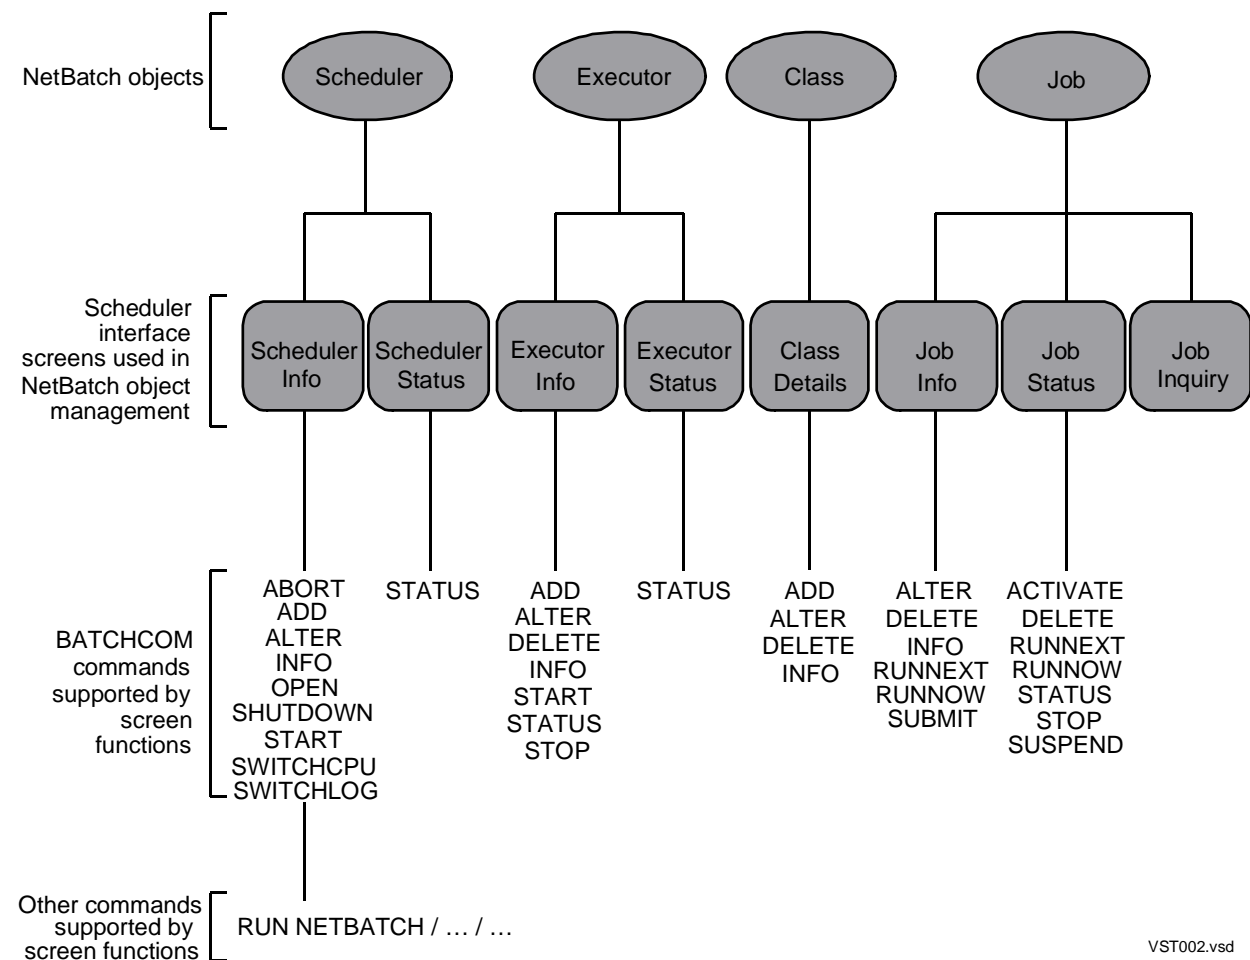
NetBatch objects

Scheduler

Executor

Class

Job

Scheduler interface screens used in NetBatch object management

Scheduler Info

Scheduler Status

Executor Info

Executor Status

Class Details

Job Info

Job Status

Job Inquiry

BATCHCOM commands supported by screen functions

ABORT
ADD
ALTER
INFO
OPEN
SHUTDOWN
START
SWITCHCPU
SWITCHLOG

STATUS

ADD
ALTER
DELETE
INFO
START
STATUS
STOP

STATUS

ADD
ALTER
DELETE
INFO

ALTER
DELETE
INFO
RUNNEXT
RUNNOW
SUBMIT

ACTIVATE
DELETE
RUNNEXT
RUNNOW
STATUS
STOP
SUSPEND

Other commands supported by screen functions

RUN NETBATCH / … / …

VST002.vsd